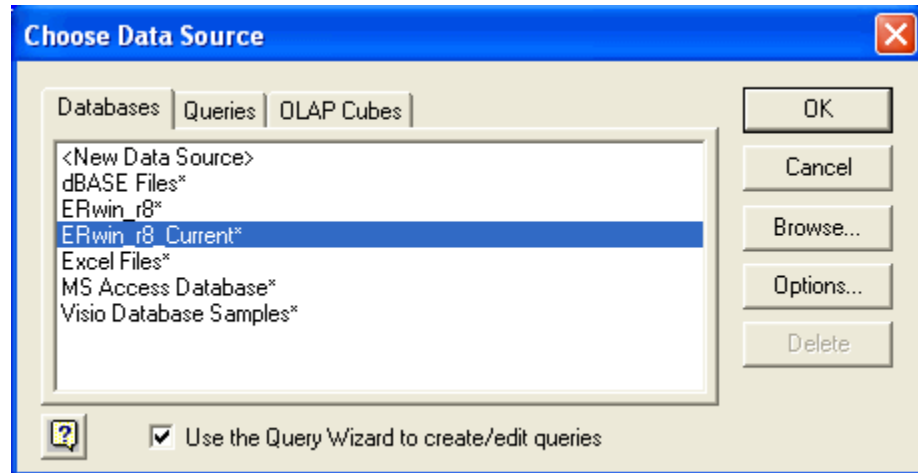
Choose Data Source

Databases | Queries | OLAP Cubes

<New Data Source>
dBASE Files*
ERwin_r8*
ERwin_r8_Current*
Excel Files*
MS Access Database*
Visio Database Samples*

OK
Cancel
Browse...
Options...
Delete

?

Use the Query Wizard to create/edit queries